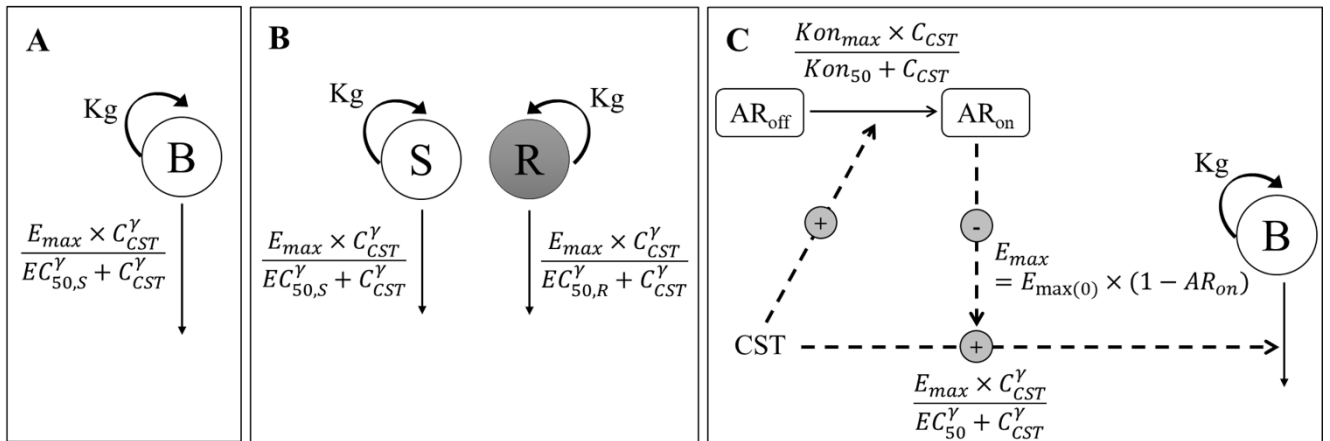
A

Kg

B

$\frac{E_{max} \times C_{CST}^{\gamma}}{EC_{50,S}^{\gamma} + C_{CST}^{\gamma}}$

B

Kg

S

R

Kg

$\frac{E_{max} \times C_{CST}^{\gamma}}{EC_{50,S}^{\gamma} + C_{CST}^{\gamma}}$

$\frac{E_{max} \times C_{CST}^{\gamma}}{EC_{50,R}^{\gamma} + C_{CST}^{\gamma}}$

C

$\frac{Kon_{max} \times C_{CST}}{Kon_{50} + C_{CST}}$

$AR_{off}$

$AR_{on}$

+

-

$E_{max} = E_{\max(0)} \times (1 - AR_{on})$

Kg

B

CST

+

$\frac{E_{max} \times C_{CST}^{\gamma}}{EC_{50}^{\gamma} + C_{CST}^{\gamma}}$